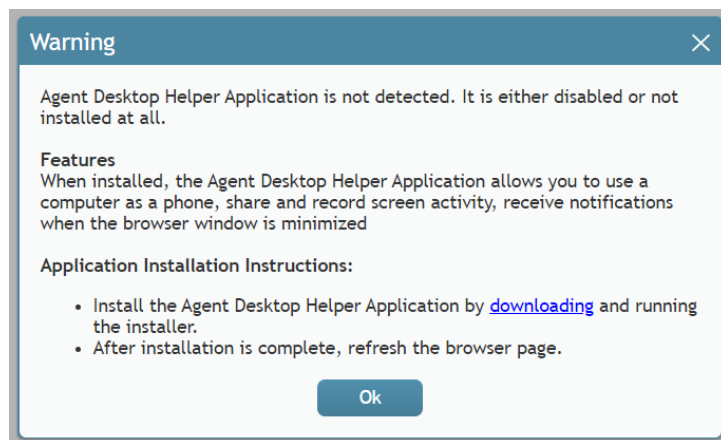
Warning

Agent Desktop Helper Application is not detected. It is either disabled or not installed at all.

Features
When installed, the Agent Desktop Helper Application allows you to use a computer as a phone, share and record screen activity, receive notifications when the browser window is minimized

Application Installation Instructions:

• Install the Agent Desktop Helper Application by downloading and running the installer.
• After installation is complete, refresh the browser page.

Ok